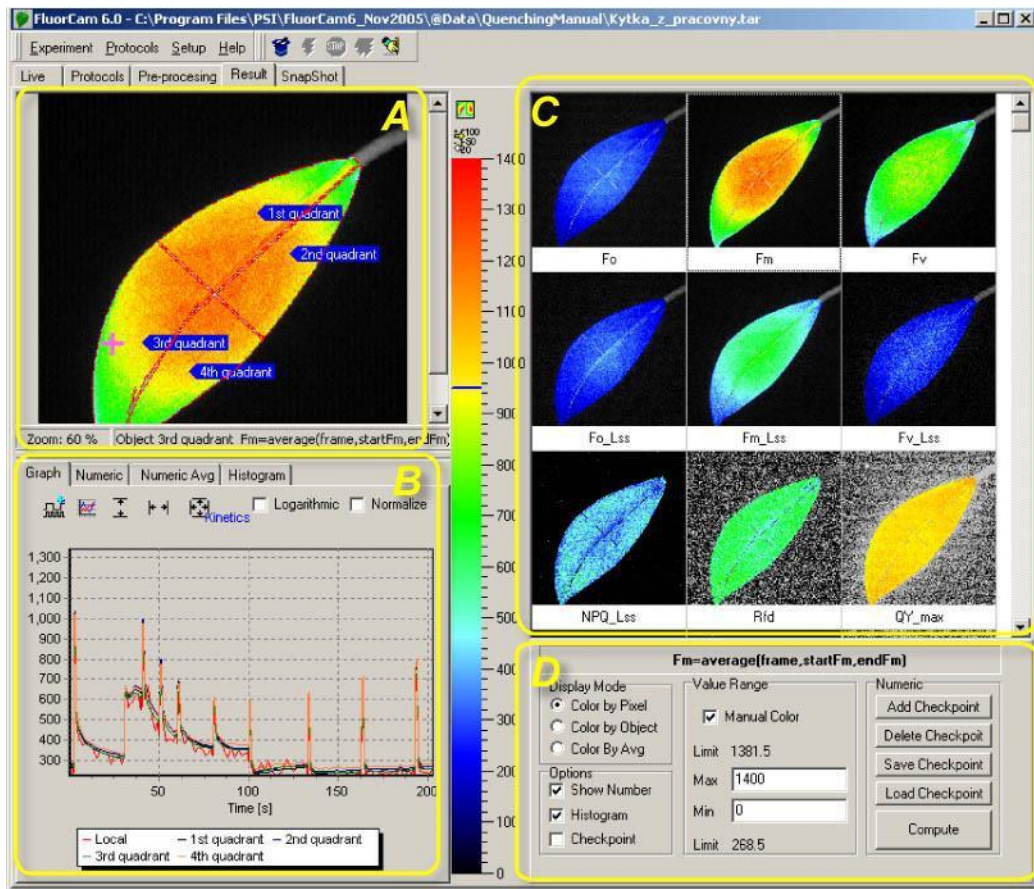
FluorCam 6.0 - C:\Program Files\PSI\FluorCam6_Nov2005\@Data\QuenchingManual\Kytka_z_pracovny.tar

Experiment Protocols Setup Help

Live | Protocols | Pre-procesing | Result | SnapShot

A

1st quadrant
2nd quadrant
3rd quadrant
4th quadrant

Zoom: 60 % Object 3rd quadrant Fm=average(frame,startFm,endFm)

B

Graph | Numeric | Numeric Avg | Histogram

Kinetics
Logarithmic
Normalize

1,300
1,200
1,100
1,000
900
800
700
600
500
400
300

50 100 150 200
Time [s]

Local
1st quadrant
2nd quadrant
3rd quadrant
4th quadrant

1400
1300
1200
1100
1000
900
800
700
600
500
400
300
200
100
0

C

Fo
Fm
Fv
Fo_Lss
Fm_Lss
Fv_Lss
NPQ_Lss
Rfd
QY_max

D

Fm=average(frame,startFm,endFm)

Display Mode
Color by Pixel
Color by Object
Color By Avg

Options
Show Number
Histogram
Checkpoint

Value Range
Manual Color
Limit 1381.5
Max 1400
Min 0
Limit 268.5

Numeric
Add Checkpoint
Delete Checkpoint
Save Checkpoint
Load Checkpoint
Compute